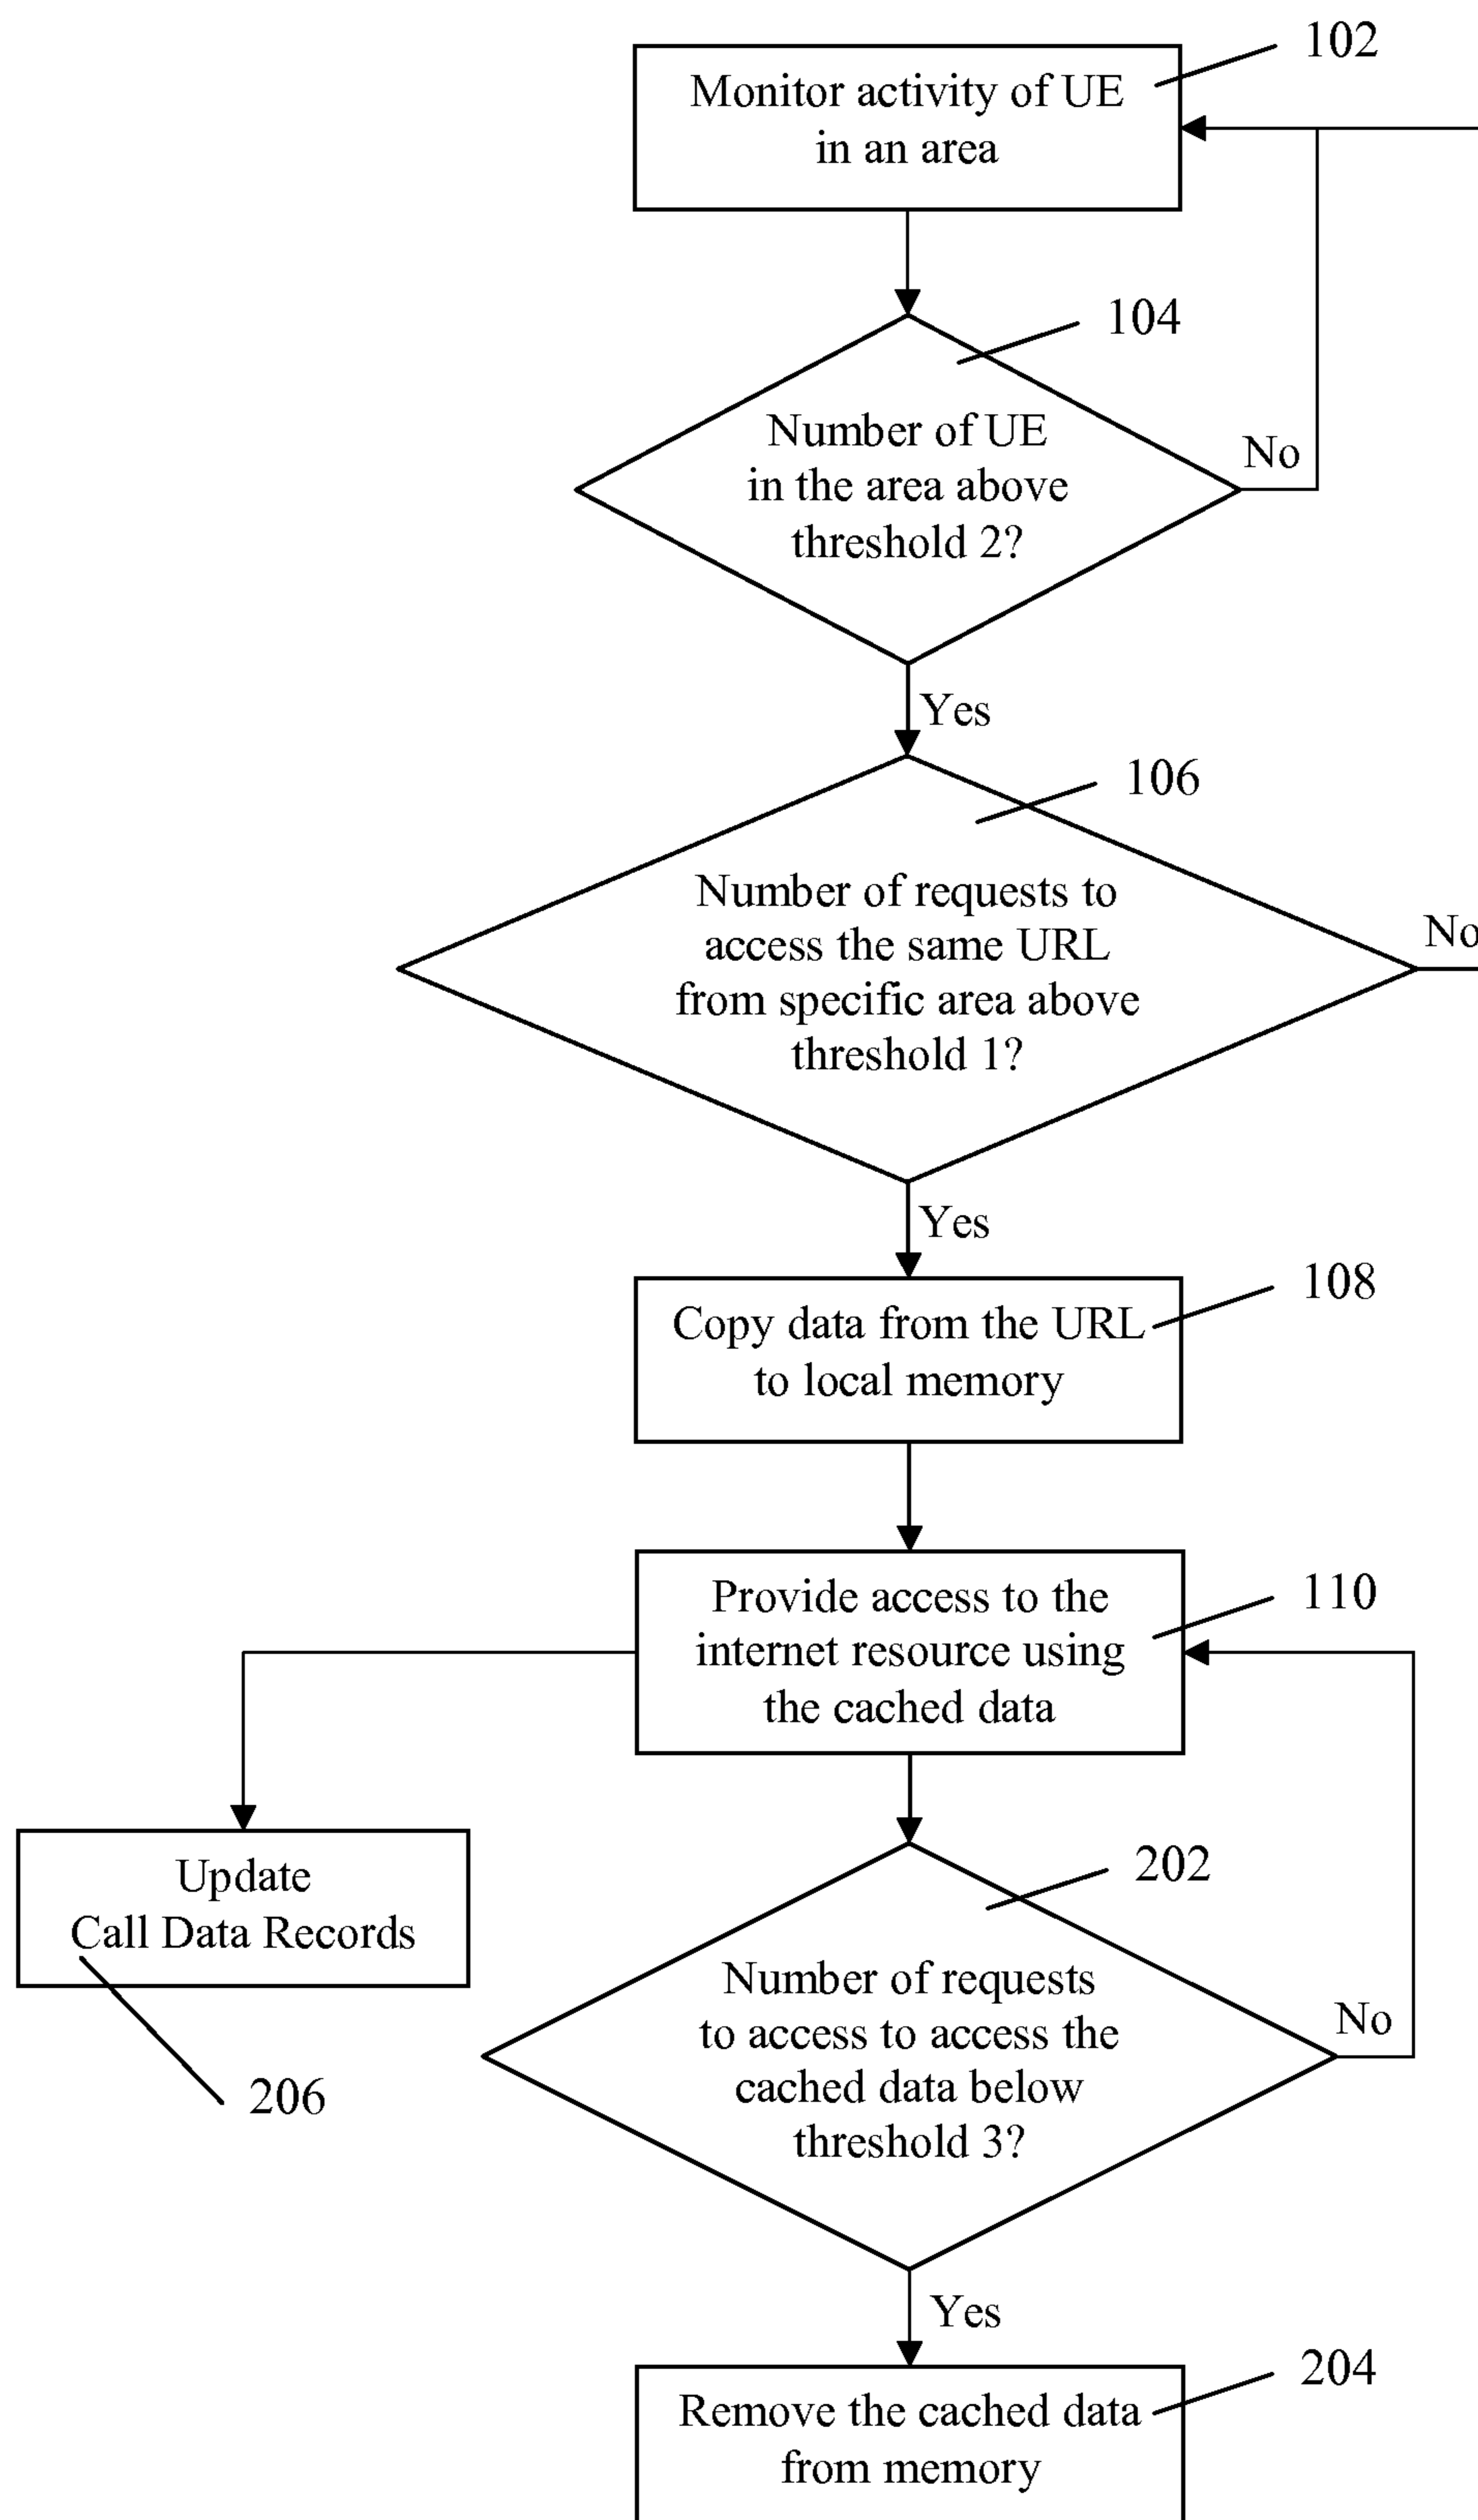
102

Monitor activity of UE in an area

104

Number of UE in the area above threshold 2?

No

Yes

106

Number of requests to access the same URL from specific area above threshold 1?

No

Yes

108

Copy data from the URL to local memory

110

Provide access to the internet resource using the cached data

Update Call Data Records

206

202

Number of requests to access to access the cached data below threshold 3?

No

Yes

204

Remove the cached data from memory